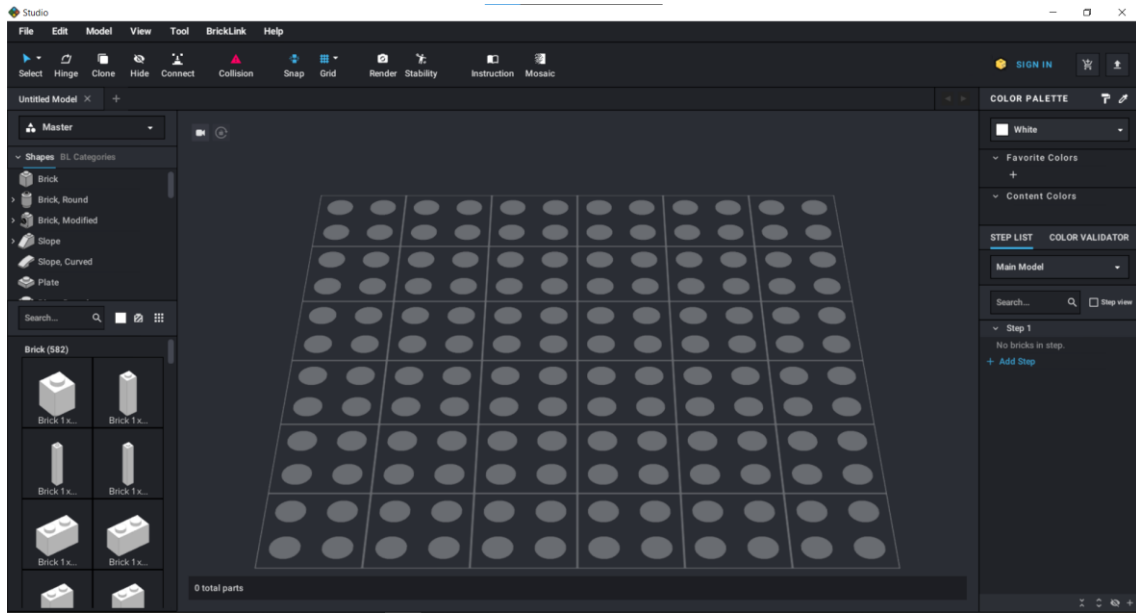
Studio

File Edit Model View Tool BrickLink Help

Select Hinge Clone Hide Connect Collision Snap Grid Render Stability Instruction Mosaic

SIGN IN

Untitled Model ×

Master

Shapes BL Categories

Brick
Brick, Round
Brick, Modified
Slope
Slope, Curved
Plate

Search...

Brick (582)

Brick 1 x...
Brick 1 x...
Brick 1 x...
Brick 1 x...
Brick 1 x...
Brick 1 x...

0 total parts

COLOR PALETTE

White

Favorite Colors
+
Content Colors

STEP LIST COLOR VALIDATOR

Main Model

Search...

Step view

Step 1
No bricks in step.
+ Add Step